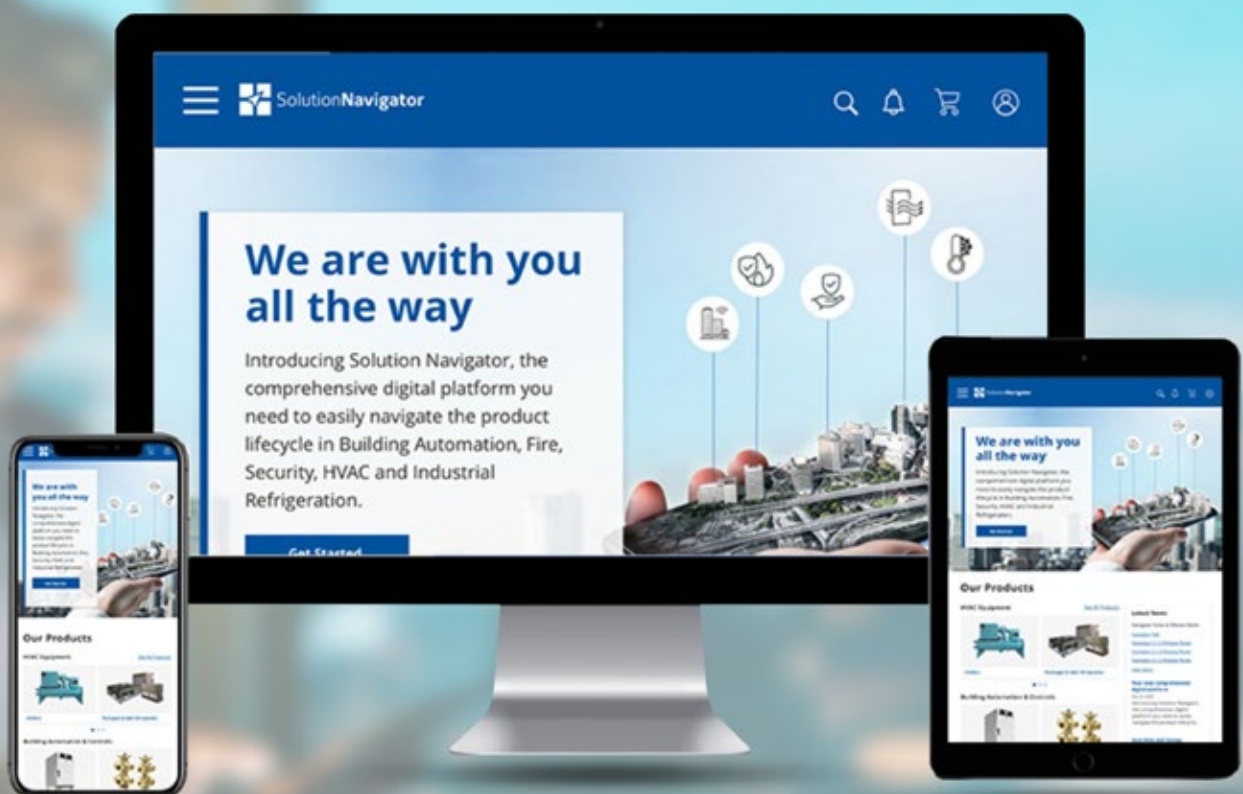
SolutionNavigator

We are with you all the way

Introducing Solution Navigator, the comprehensive digital platform you need to easily navigate the product lifecycle in Building Automation, Fire, Security, HVAC and Industrial Refrigeration.

Get Started

We are with you all the way

Our Products

HVAC Equipment

Building Automation & Controls

We are with you all the way

Our Products

HVAC Equipment

Building Automation & Controls

Latest News